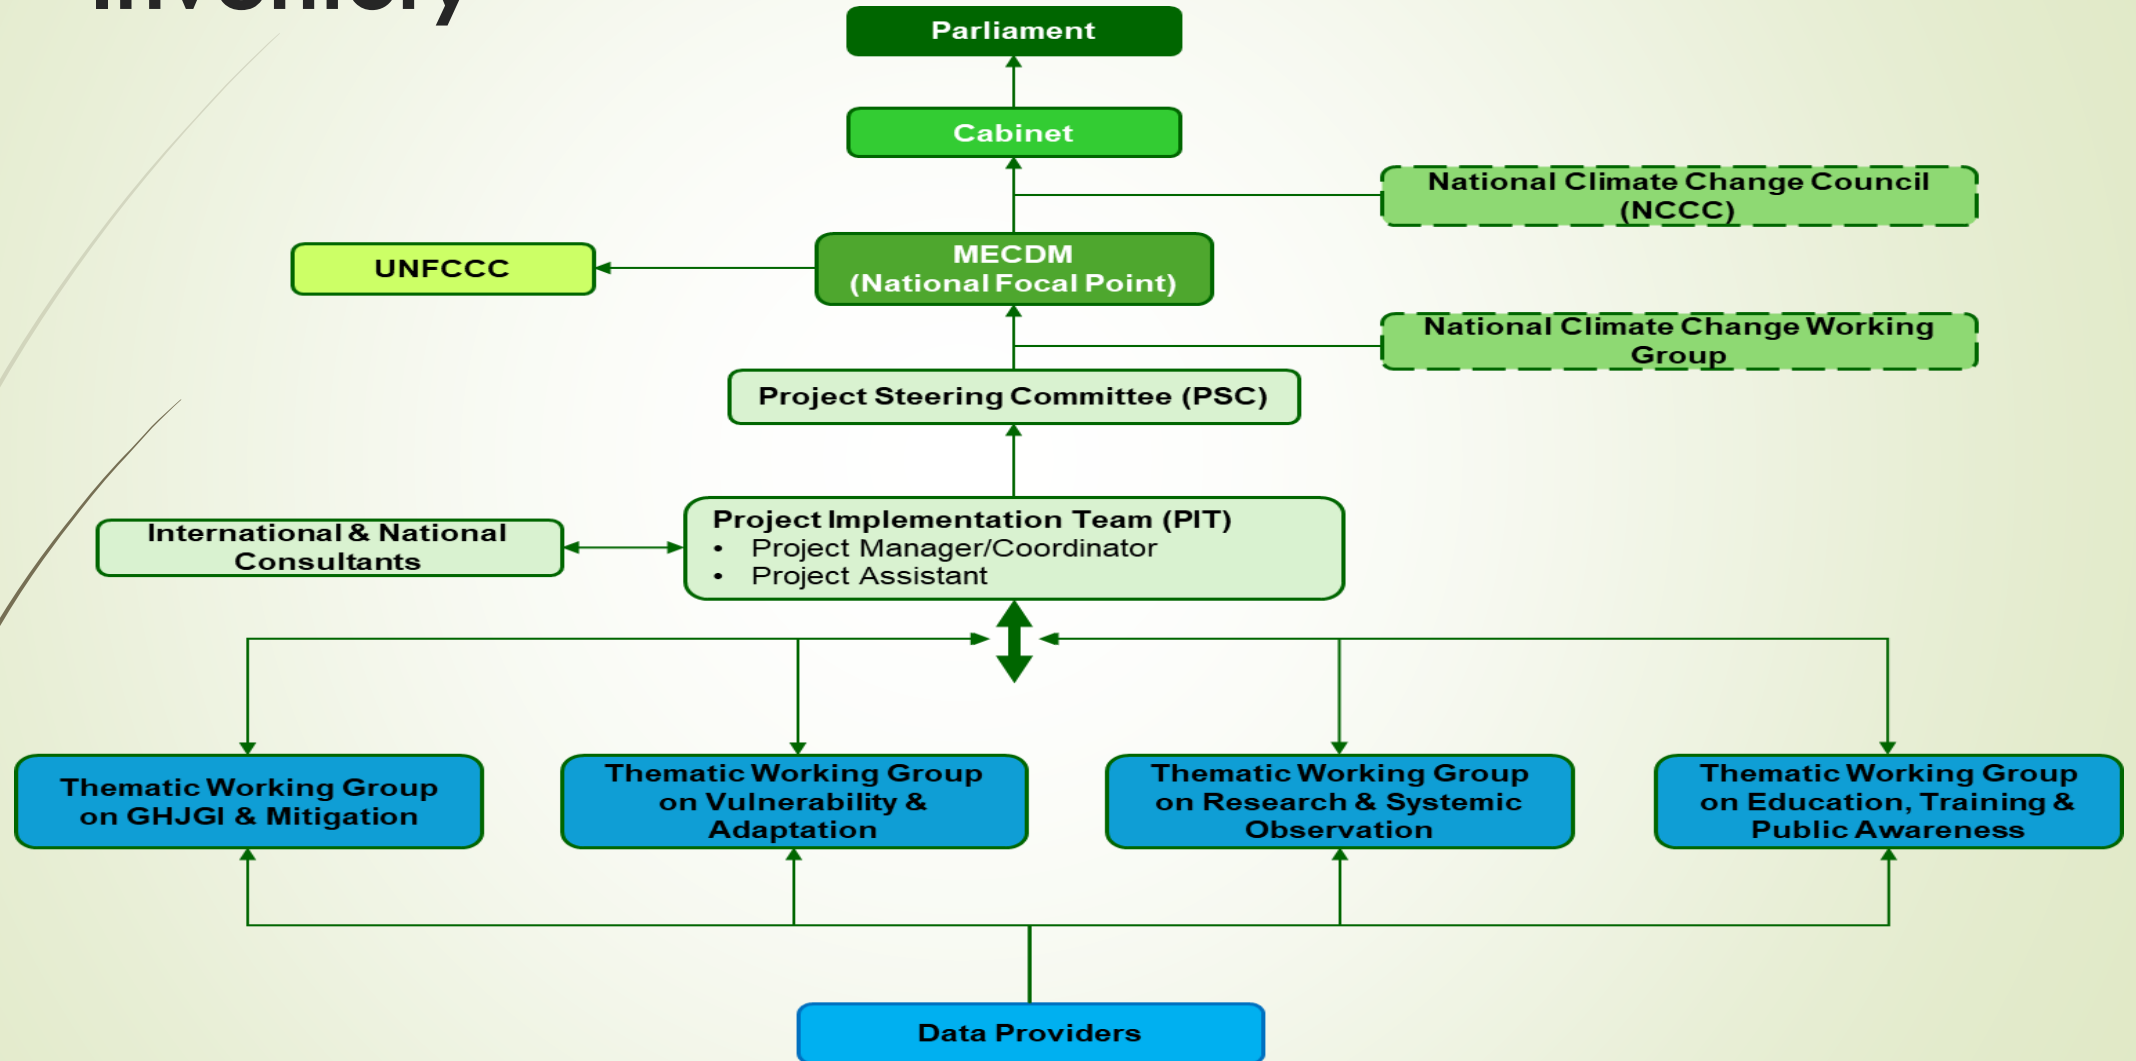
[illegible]

Parliament

Cabinet

National Climate Change Council (NCCC)

UNFCCC

MECDM (National Focal Point)

National Climate Change Working Group

Project Steering Committee (PSC)

International & National Consultants

Project Implementation Team (PIT)
• Project Manager/Coordinator
• Project Assistant

Thematic Working Group on GHJGI & Mitigation

Thematic Working Group on Vulnerability & Adaptation

Thematic Working Group on Research & Systemic Observation

Thematic Working Group on Education, Training & Public Awareness

Data Providers